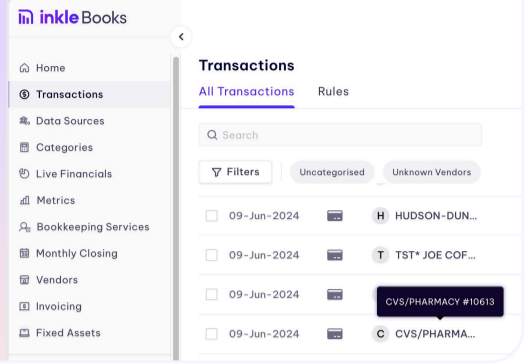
inkle Books

Home
Transactions
Data Sources
Categories
Live Financials
Metrics
Bookkeeping Services
Monthly Closing
Vendors
Invoicing
Fixed Assets

Transactions

All Transactions Rules

Search

Filters Uncategorised Unknown Vendors

09-Jun-2024 H HUDSON-DUN...
09-Jun-2024 T TST* JOE COF...
09-Jun-2024 CVS/PHARMACY #10613
09-Jun-2024 C CVS/PHARMA...